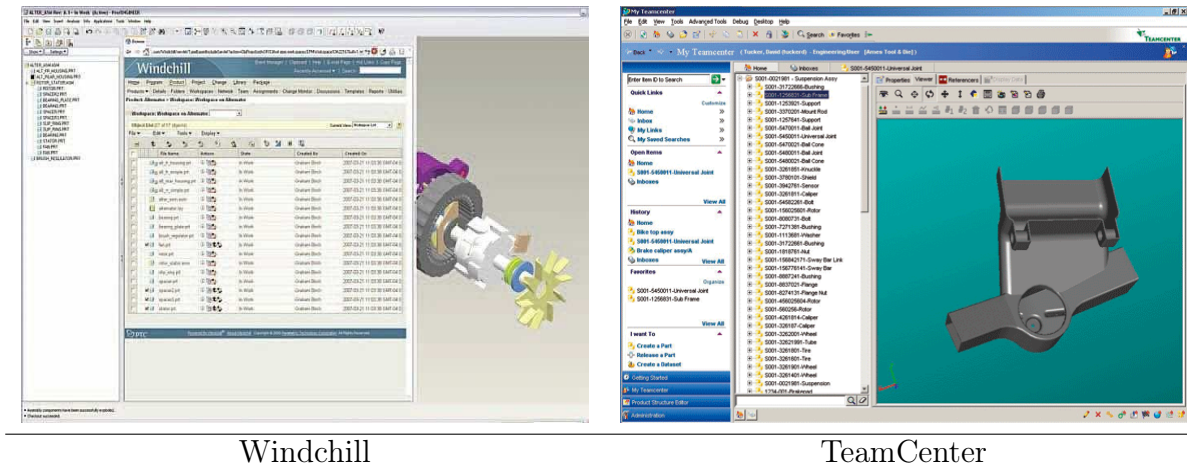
Windchill

Home Program Product Project Change Library Package

Product Alternator > Workspace: Workspace on Alternator

Workspace: Workspace on Alternator

File Name | Actions | State | Created By | Created On

In Work Graham Birch

PTC

My Teamcenter

File Edit View Tools Advanced Tools Debug Desktop Help

Back My Teamcenter (Tucker, David (tuckerd) - Engineering/User [Ansen Tool & Die])

TEAMCENTER

Home Inboxes S001-5450011-Universal Joint

Enter Item ID to Search

Quick Links

Home
Inbox
My Links
My Saved Searches

Open Items

Home
S001-5450011-Universal Joint
Inboxes

History

Home
Bike top assy
S001-5450011-Universal Joint
Brake caliper assy/A
Inboxes

Favorites

S001-5450011-Universal Joint
S001-1256831-Sub Frame

I Want To

Create a Part
Release a Part
Create a Dataset

Getting Started
My Teamcenter
Product Structure Editor
Administration

S001-0021981 - Suspension Assy
S001-31722666-Bushing
S001-1256831-Sub Frame
S001-1253921-Support
S001-3370201-Mount Rod
S001-1257641-Support
S001-5470011-Ball Joint
S001-5450011-Universal Joint
S001-5470021-Ball Cone
S001-5480011-Ball Joint
S001-5480021-Ball Cone
S001-3261851-Knuckle
S001-3780101-Shield
S001-3942761-Sensor
S001-3261811-Caliper
S001-5458261-Bolt
S001-1560258601-Rotor
S001-8000731-Bolt
S001-7271381-Bushing
S001-1113681-Washer
S001-31722681-Bushing
S001-1816761-Nut
S001-156842171-Sway Bar Link
S001-156776141-Sway Bar
S001-8887241-Bushing
S001-8837021-Flange
S001-8274131-Flange Nut
S001-4660258604-Rotor
S001-560256-Rotor
S001-4261814-Caliper
S001-326187-Caliper
S001-3262001-Wheel
S001-32621981-Tube
S001-3261801-Tire
S001-3261601-Tire
S001-3261901-Wheel
S001-3261401-Wheel
S001-0021981-Suspension

Properties Viewer Referencers

Windchill TeamCenter